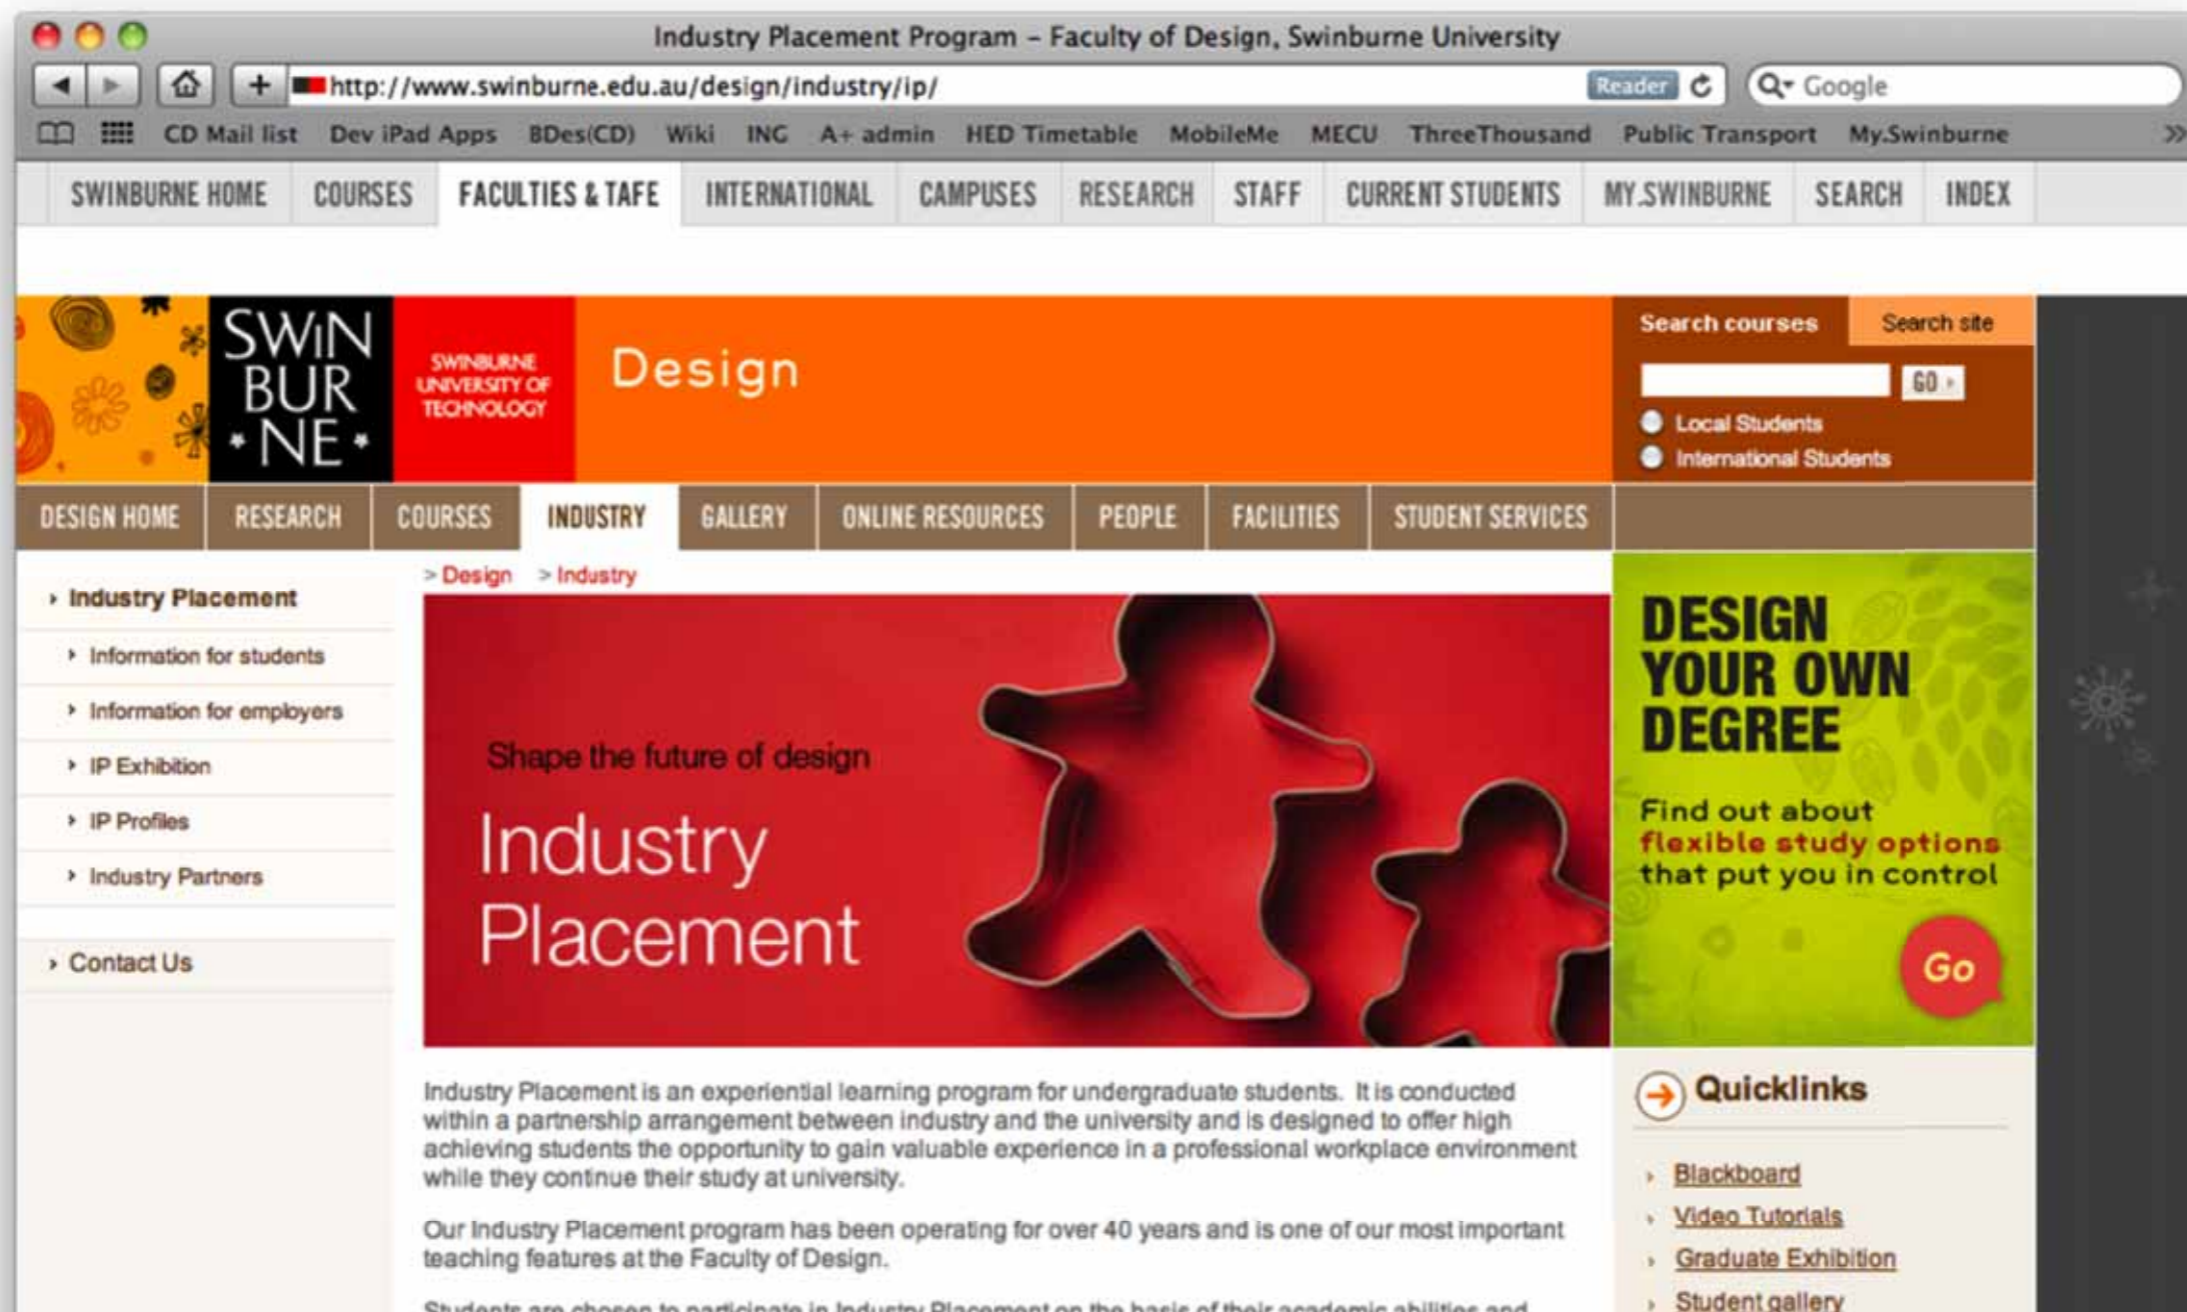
Industry Placement Program – Faculty of Design, Swinburne University

http://www.swinburne.edu.au/design/industry/ip/ Reader Google

CD Mail list Dev iPad Apps BDes(CD) Wiki INC A+ admin HED Timetable MobileMe MECU ThreeThousand Public Transport My.Swinburne »

SWINBURNE HOME COURSES FACULTIES & TAFE INTERNATIONAL CAMPUSES RESEARCH STAFF CURRENT STUDENTS MY.SWINBURNE SEARCH INDEX

SWIN BUR NE

SWINBURNE UNIVERSITY OF TECHNOLOGY

Design

Search courses Search site

GO

Local Students

International Students

DESIGN HOME RESEARCH COURSES INDUSTRY GALLERY ONLINE RESOURCES PEOPLE FACILITIES STUDENT SERVICES

Industry Placement

Information for students

Information for employers

IP Exhibition

IP Profiles

Industry Partners

Contact Us

> Design > Industry

Shape the future of design

Industry Placement

DESIGN YOUR OWN DEGREE

Find out about flexible study options that put you in control

Go

Industry Placement is an experiential learning program for undergraduate students. It is conducted within a partnership arrangement between industry and the university and is designed to offer high achieving students the opportunity to gain valuable experience in a professional workplace environment while they continue their study at university.

Our Industry Placement program has been operating for over 40 years and is one of our most important teaching features at the Faculty of Design.

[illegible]

Quicklinks

Blackboard

Video Tutorials

Graduate Exhibition

Student gallery